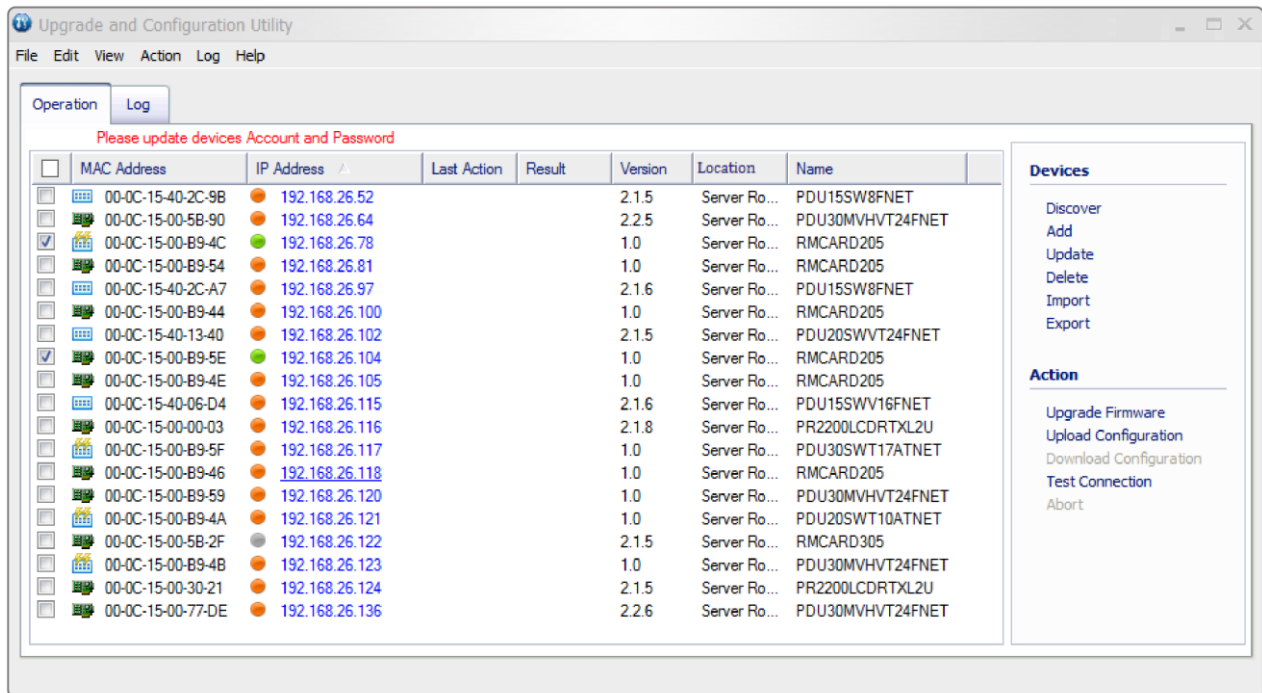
Upgrade and Configuration Utility

File Edit View Action Log Help

Operation Log

Please update devices Account and Password

| MAC Address | IP Address | Last Action | Result | Version | Location | Name |
|---|---|---|---|---|---|---|
| 00-0C-15-40-2C-9B | 192.168.26.52 | | | 2.1.5 | Server Ro... | PDU15SW8FNET |
| 00-0C-15-00-5B-90 | 192.168.26.64 | | | 2.2.5 | Server Ro... | PDU30MVHVT24FNET |
| 00-0C-15-00-B9-4C | 192.168.26.78 | | | 1.0 | Server Ro... | RMCARD205 |
| 00-0C-15-00-B9-54 | 192.168.26.81 | | | 1.0 | Server Ro... | RMCARD205 |
| 00-0C-15-40-2C-A7 | 192.168.26.97 | | | 2.1.6 | Server Ro... | PDU15SW8FNET |
| 00-0C-15-00-B9-44 | 192.168.26.100 | | | 1.0 | Server Ro... | RMCARD205 |
| 00-0C-15-40-13-40 | 192.168.26.102 | | | 2.1.5 | Server Ro... | PDU20SWVT24FNET |
| 00-0C-15-00-B9-5E | 192.168.26.104 | | | 1.0 | Server Ro... | RMCARD205 |
| 00-0C-15-00-B9-4E | 192.168.26.105 | | | 1.0 | Server Ro... | RMCARD205 |
| 00-0C-15-40-06-D4 | 192.168.26.115 | | | 2.1.6 | Server Ro... | PDU15SWV16FNET |
| 00-0C-15-00-00-03 | 192.168.26.116 | | | 2.1.8 | Server Ro... | PR2200LCDRTXL2U |
| 00-0C-15-00-B9-5F | 192.168.26.117 | | | 1.0 | Server Ro... | PDU30SWT17ATNET |
| 00-0C-15-00-B9-46 | 192.168.26.118 | | | 1.0 | Server Ro... | RMCARD205 |
| 00-0C-15-00-B9-59 | 192.168.26.120 | | | 1.0 | Server Ro... | PDU30MVHVT24FNET |
| 00-0C-15-00-B9-4A | 192.168.26.121 | | | 1.0 | Server Ro... | PDU20SWT10ATNET |
| 00-0C-15-00-5B-2F | 192.168.26.122 | | | 2.1.5 | Server Ro... | RMCARD305 |
| 00-0C-15-00-B9-4B | 192.168.26.123 | | | 1.0 | Server Ro... | PDU30MVHVT24FNET |
| 00-0C-15-00-30-21 | 192.168.26.124 | | | 2.1.5 | Server Ro... | PR2200LCDRTXL2U |
| 00-0C-15-00-77-DE | 192.168.26.136 | | | 2.2.6 | Server Ro... | PDU30MVHVT24FNET |

Devices
Discover
Add
Update
Delete
Import
Export

Action
Upgrade Firmware
Upload Configuration
Download Configuration
Test Connection
Abort